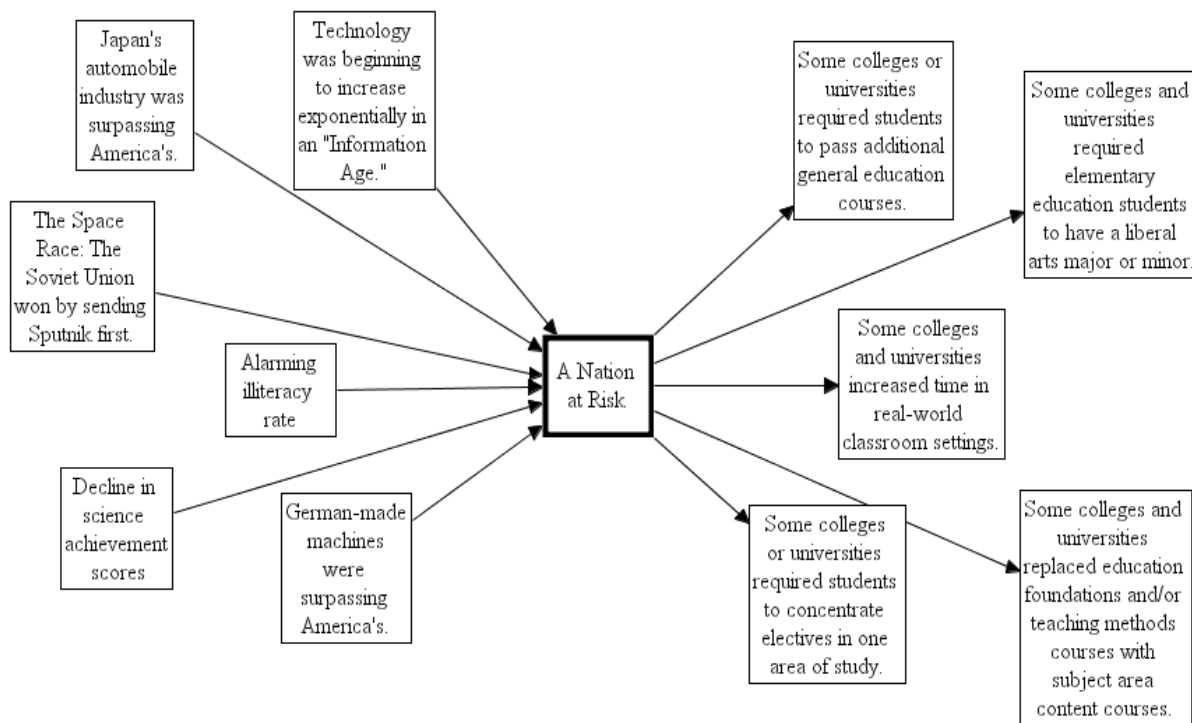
Japan's automobile industry was surpassing America's.

Technology was beginning to increase exponentially in an "Information Age."

The Space Race: The Soviet Union won by sending Sputnik first.

Alarming illiteracy rate

Decline in science achievement scores

German-made machines were surpassing America's.

A Nation at Risk.

Some colleges or universities required students to pass additional general education courses.

Some colleges and universities required elementary education students to have a liberal arts major or minor.

Some colleges and universities increased time in real-world classroom settings.

Some colleges or universities required students to concentrate electives in one area of study.

Some colleges and universities replaced education foundations and/or teaching methods courses with subject area content courses.